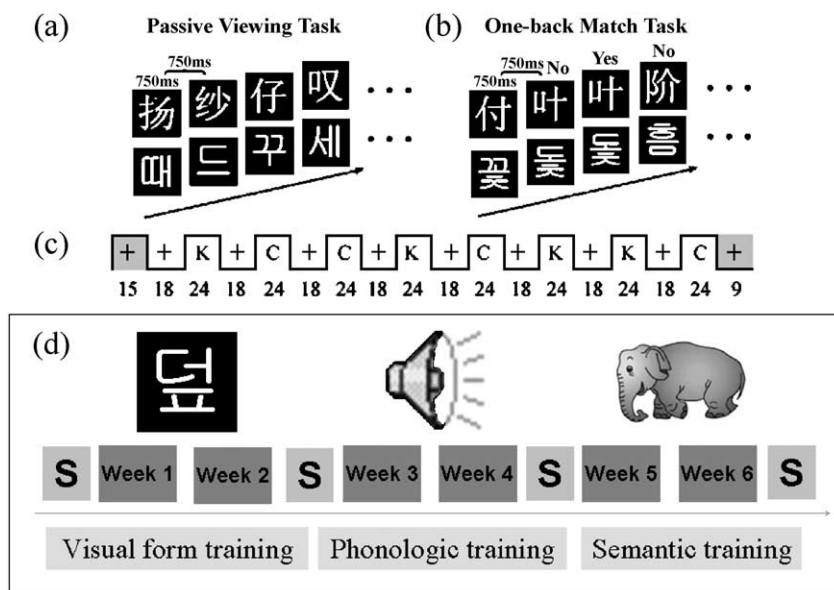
(a) Passive Viewing Task

750ms
750ms
扬 纱 仔 叹 . . .
때 드 꾸 세 . . .

(b) One-back Match Task

750ms No Yes No
750ms
付 叶 叶 阶 . . .
꽃 돛 돛 흥 . . .

(c)

| + | + | K | + | C | + | C | + | K | + | C | + | K | + | K | + | C | + |
|---|---|---|---|---|---|---|---|---|---|---|---|---|---|---|---|---|---|
| 15 | 18 | 24 | 18 | 24 | 18 | 24 | 18 | 24 | 18 | 24 | 18 | 24 | 18 | 24 | 18 | 24 | 9 |

(d)

덮

S Week 1 Week 2 S Week 3 Week 4 S Week 5 Week 6 S

Visual form training Phonologic training Semantic training